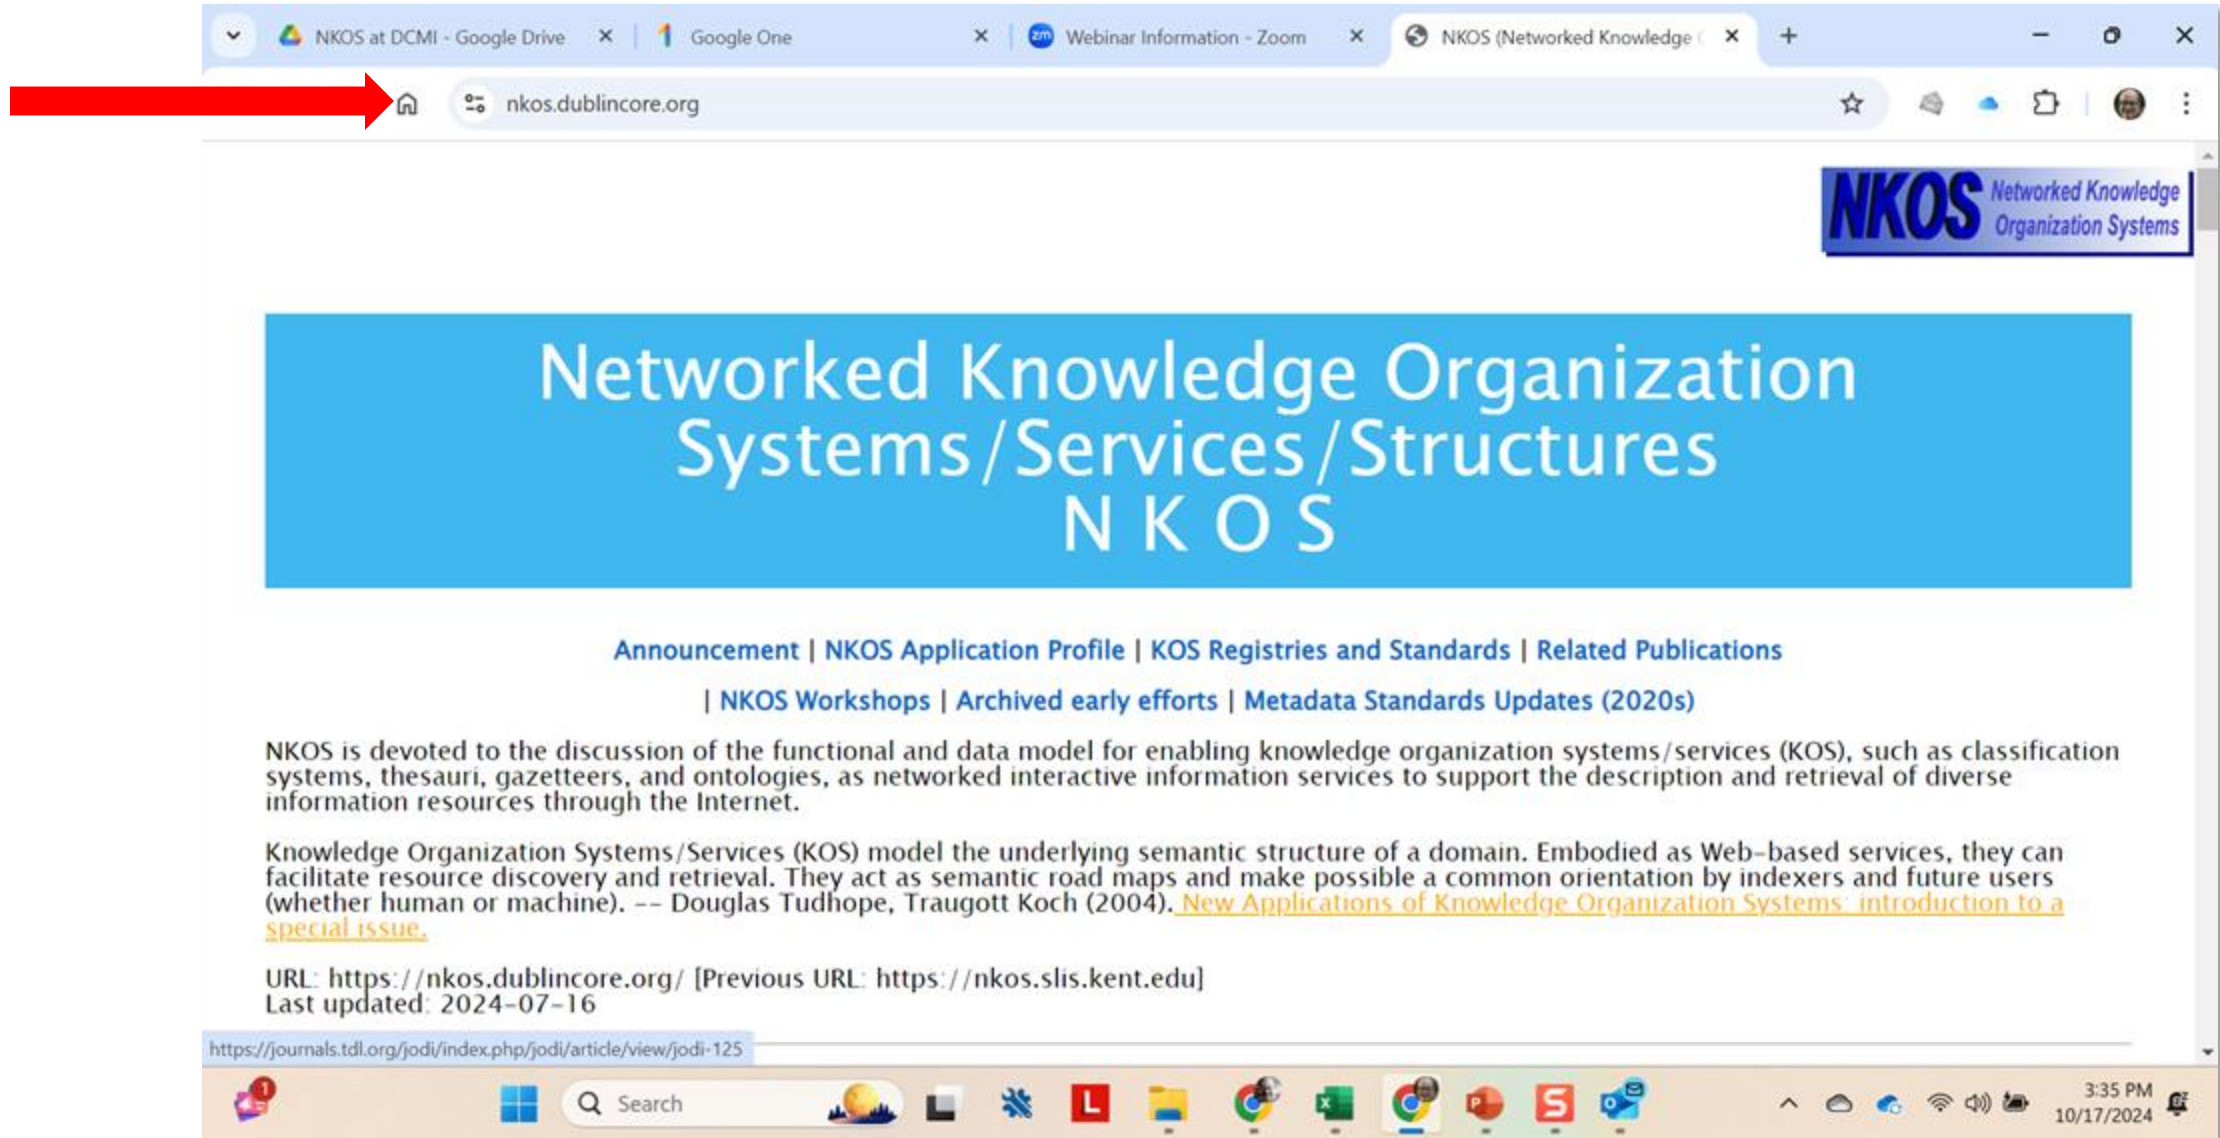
NKOS at DCMI - Google Drive
Google One
Webinar Information - Zoom
NKOS (Networked Knowledge (

nkos.dublincore.org

NKOS Networked Knowledge Organization Systems

Networked Knowledge Organization Systems/Services/Structures
N K O S

Announcement | NKOS Application Profile | KOS Registries and Standards | Related Publications | NKOS Workshops | Archived early efforts | Metadata Standards Updates (2020s)

NKOS is devoted to the discussion of the functional and data model for enabling knowledge organization systems/services (KOS), such as classification systems, thesauri, gazetteers, and ontologies, as networked interactive information services to support the description and retrieval of diverse information resources through the Internet.

Knowledge Organization Systems/Services (KOS) model the underlying semantic structure of a domain. Embodied as Web-based services, they can facilitate resource discovery and retrieval. They act as semantic road maps and make possible a common orientation by indexers and future users (whether human or machine). -- Douglas Tudhope, Traugott Koch (2004). New Applications of Knowledge Organization Systems: introduction to a special issue.

URL: https://nkos.dublincore.org/ [Previous URL: https://nkos.slis.kent.edu]
Last updated: 2024-07-16

https://journals.tdl.org/jodi/index.php/jodi/article/view/jodi-125

Search
3:35 PM
10/17/2024